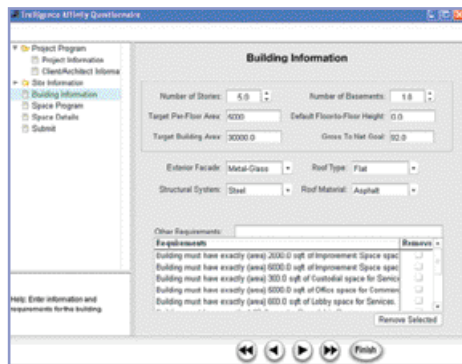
Intelligence Affinity Questionnaire

Project Program
Project Information
Client/Architect Informa
Site Information
Building Information
Space Program
Space Details
Submit

Help: Enter information and requirements for this building.

Building Information

Number of Stories: 5.0
Number of Basements: 1.0
Target Per-Floor Area: 6000
Default Floor-to-Floor Height: 0.0
Target Building Area: 30000.0
Gross To Net Goal: 92.0

Exterior Facade: Metal-Glass
Roof Type: Flat
Structural System: Steel
Roof Material: Asphalt

Other Requirements:

| Requirements | Remove |
|---|---|
| Building must have exactly (area) 2000.0 sqft of Improvement Space spac | |
| Building must have exactly (area) 6000.0 sqft of Improvement Space spac | |
| Building must have exactly (area) 300.0 sqft of Custodial space for Servic | |
| Building must have exactly (area) 5000.0 sqft of Office space for Commer | |
| Building must have exactly (area) 600.0 sqft of Lobby space for Services. | |

Remove Selected

Finish